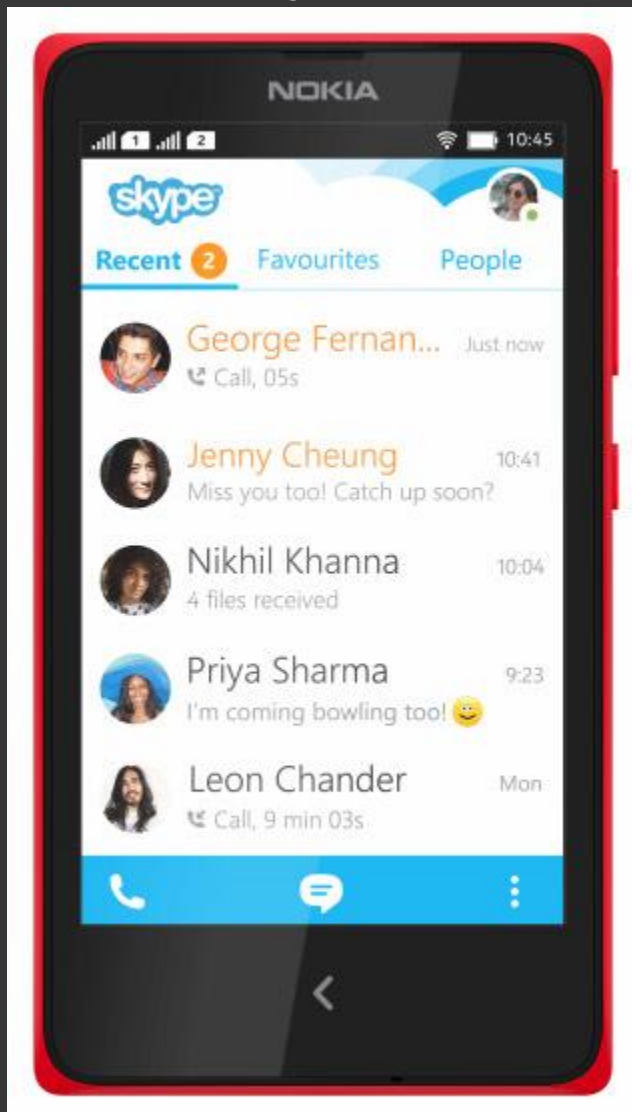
NOKIA

1 2 10:45

skype

Recent 2 Favourites People

George Fernan... Just now
Call, 05s

Jenny Cheung 10:41
Miss you too! Catch up soon?

Nikhil Khanna 10:04
4 files received

Priya Sharma 9:23
I'm coming bowling too!

Leon Chander Mon
Call, 9 min 03s